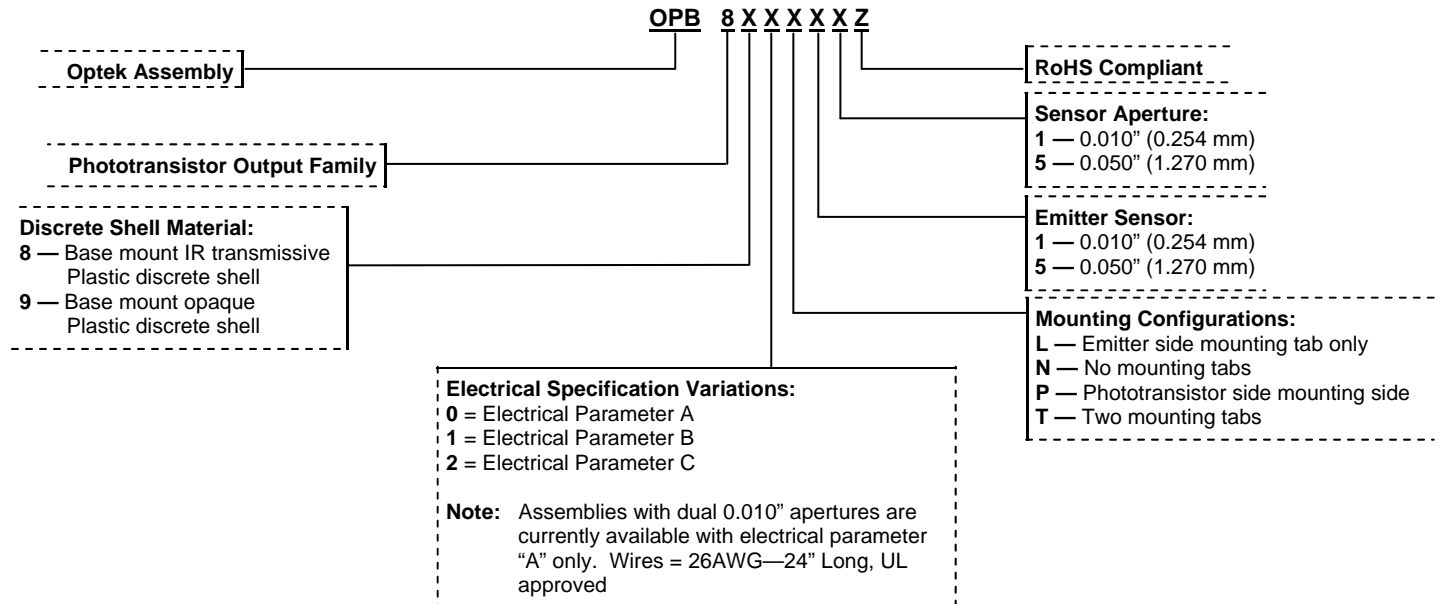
OPB 8 X X X X X Z

Optek Assembly

Phototransistor Output Family

Discrete Shell Material:
8 — Base mount IR transmissive Plastic discrete shell
9 — Base mount opaque Plastic discrete shell

Electrical Specification Variations:
0 = Electrical Parameter A
1 = Electrical Parameter B
2 = Electrical Parameter C

Note: Assemblies with dual 0.010" apertures are currently available with electrical parameter "A" only. Wires = 26AWG—24" Long, UL approved

RoHS Compliant

Sensor Aperture:
1 — 0.010" (0.254 mm)
5 — 0.050" (1.270 mm)

Emitter Sensor:
1 — 0.010" (0.254 mm)
5 — 0.050" (1.270 mm)

Mounting Configurations:
L — Emitter side mounting tab only
N — No mounting tabs
P — Phototransistor side mounting side
T — Two mounting tabs